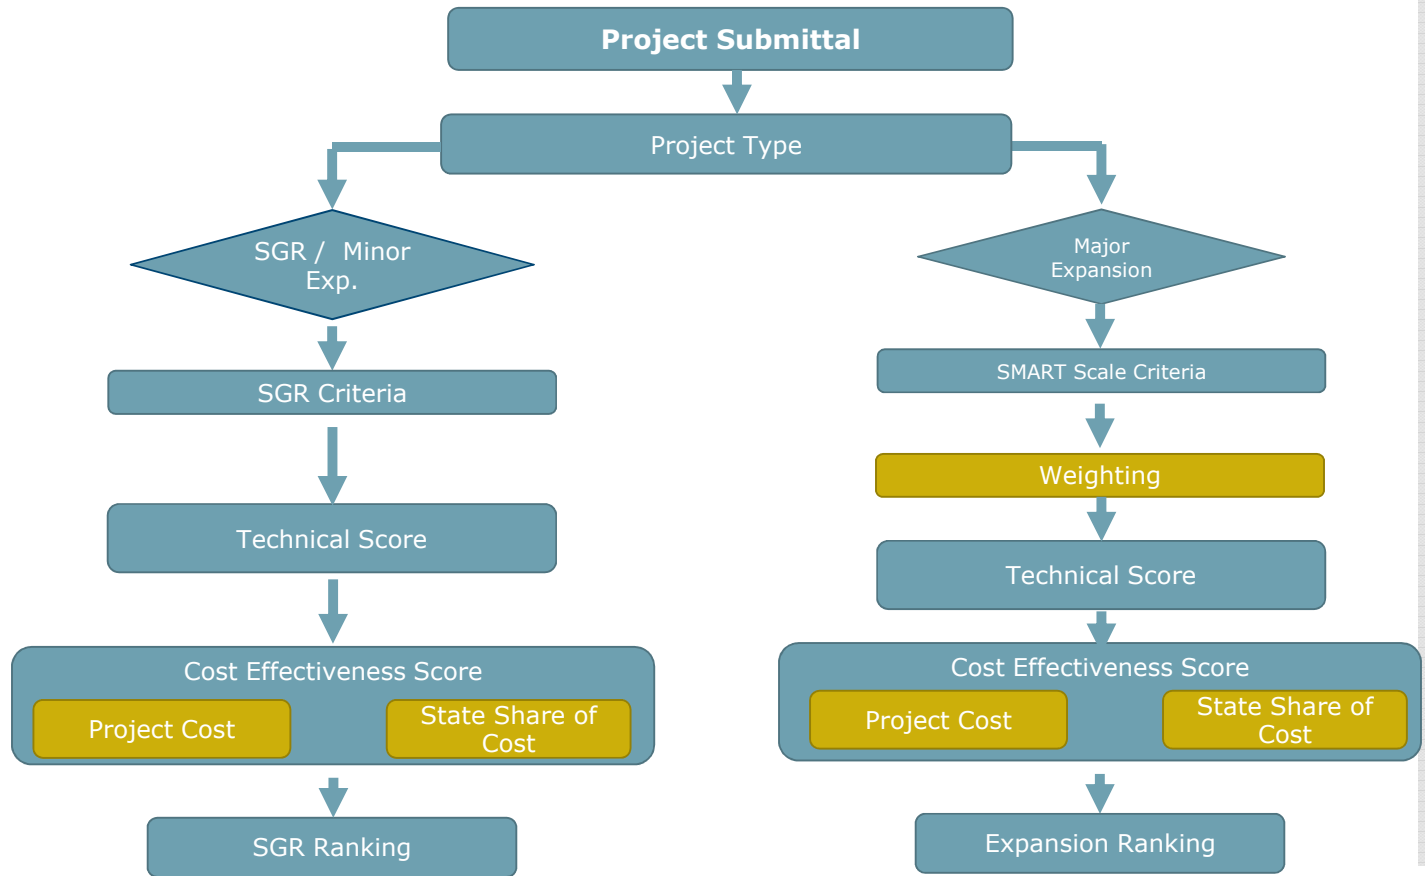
Project Submittal

Project Type

SGR / Minor Exp.

SGR Criteria

Technical Score

Cost Effectiveness Score

Project Cost

State Share of Cost

SGR Ranking

Major Expansion

SMART Scale Criteria

Weighting

Technical Score

Cost Effectiveness Score

Project Cost

State Share of Cost

Expansion Ranking